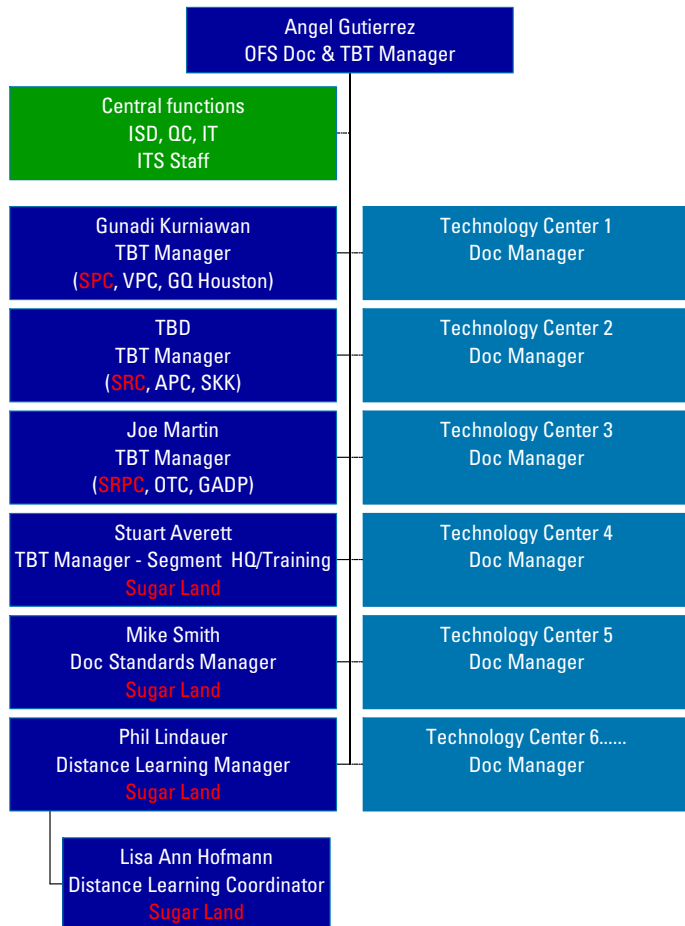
Angel Gutierrez
OFS Doc & TBT Manager

Central functions
ISD, QC, IT
ITS Staff

Gunadi Kurniawan
TBT Manager
(SPC, VPC, GQ Houston)

Technology Center 1
Doc Manager

TBD
TBT Manager
(SRC, APC, SKK)

Technology Center 2
Doc Manager

Joe Martin
TBT Manager
(SRPC, OTC, GADP)

Technology Center 3
Doc Manager

Stuart Averett
TBT Manager - Segment HQ/Training
Sugar Land

Technology Center 4
Doc Manager

Mike Smith
Doc Standards Manager
Sugar Land

Technology Center 5
Doc Manager

Phil Lindauer
Distance Learning Manager
Sugar Land

Technology Center 6......
Doc Manager

Lisa Ann Hofmann
Distance Learning Coordinator
Sugar Land